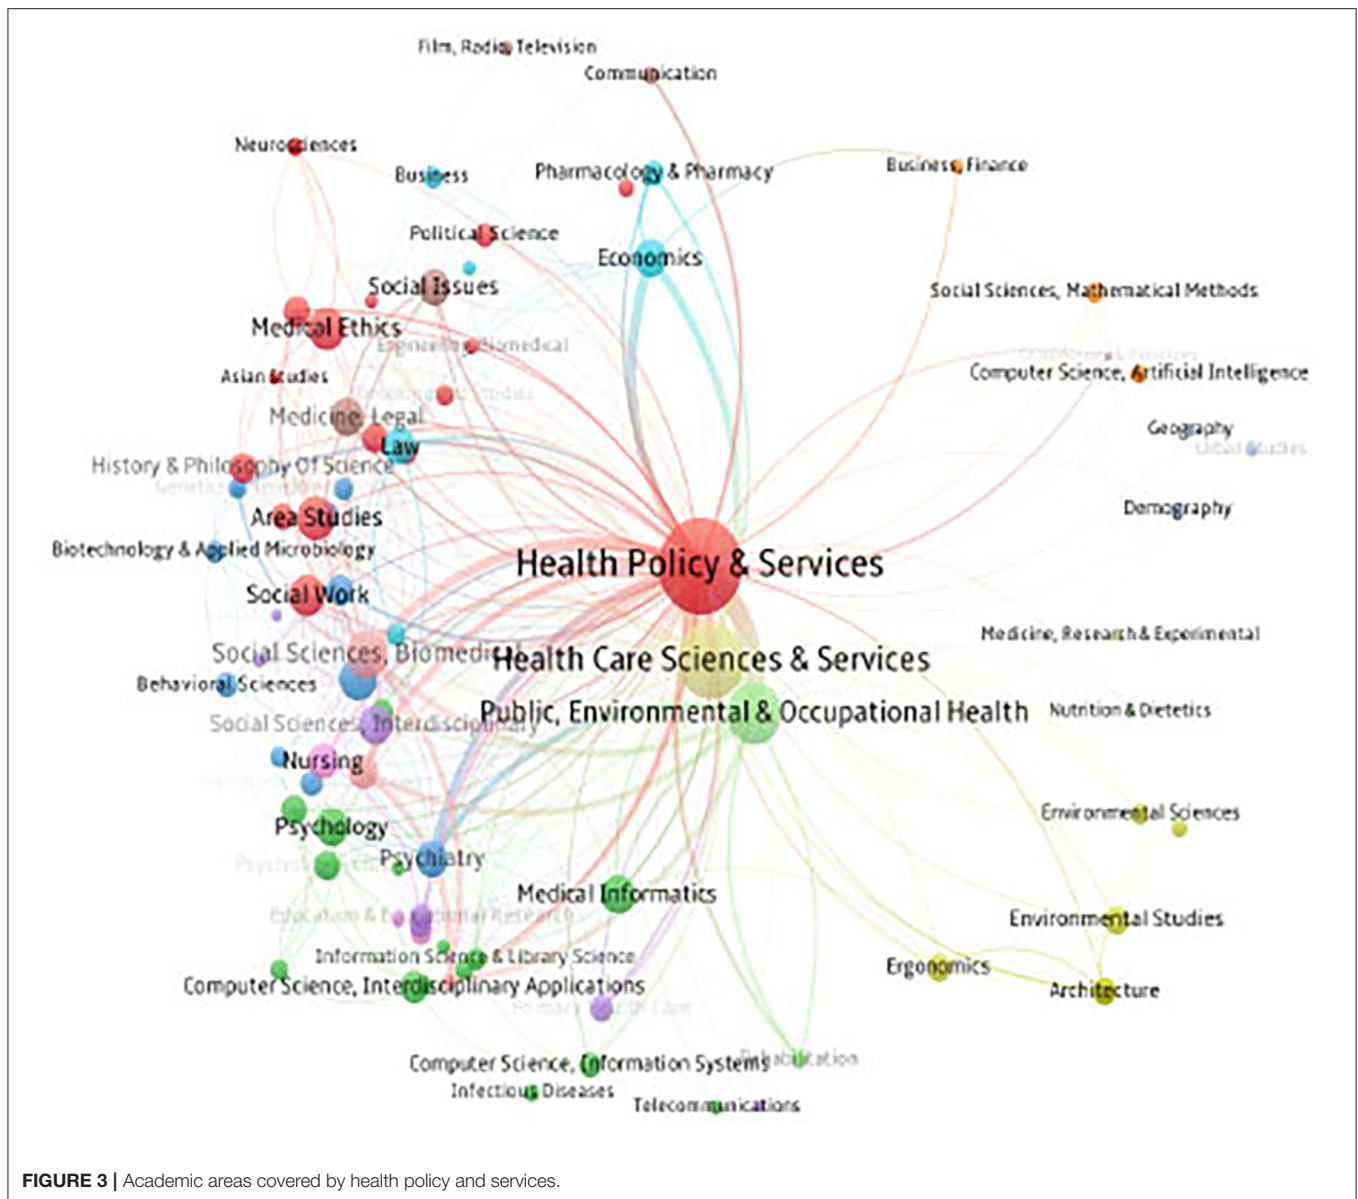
Film, Radio Television
Communication
Neurosciences
Business
Pharmacology & Pharmacy
Business, Finance
Political Science
Economics
Social Issues
Social Sciences, Mathematical Methods
Medical Ethics
Engineering, Biomedical
Computer Science, Artificial Intelligence
Asian Studies
Medicine, Legal
Geography
Law
Urban Studies
History & Philosophy Of Science
Area Studies
Demography
Biotechnology & Applied Microbiology
Health Policy & Services
Social Work
Medicine, Research & Experimental
Social Sciences, Biomedical
Health Care Sciences & Services
Behavioral Sciences
Public, Environmental & Occupational Health
Nutrition & Dietetics
Social Sciences, Interdisciplinary
Nursing
Environmental Sciences
Psychology
Psychiatry
Medical Informatics
Education & Educational Research
Environmental Studies
Information Science & Library Science
Ergonomics
Computer Science, Interdisciplinary Applications
Architecture
Primary Health Care
Computer Science, Information Systems
Rehabilitation
Infectious Diseases
Telecommunications

FIGURE 3 | Academic areas covered by health policy and services.